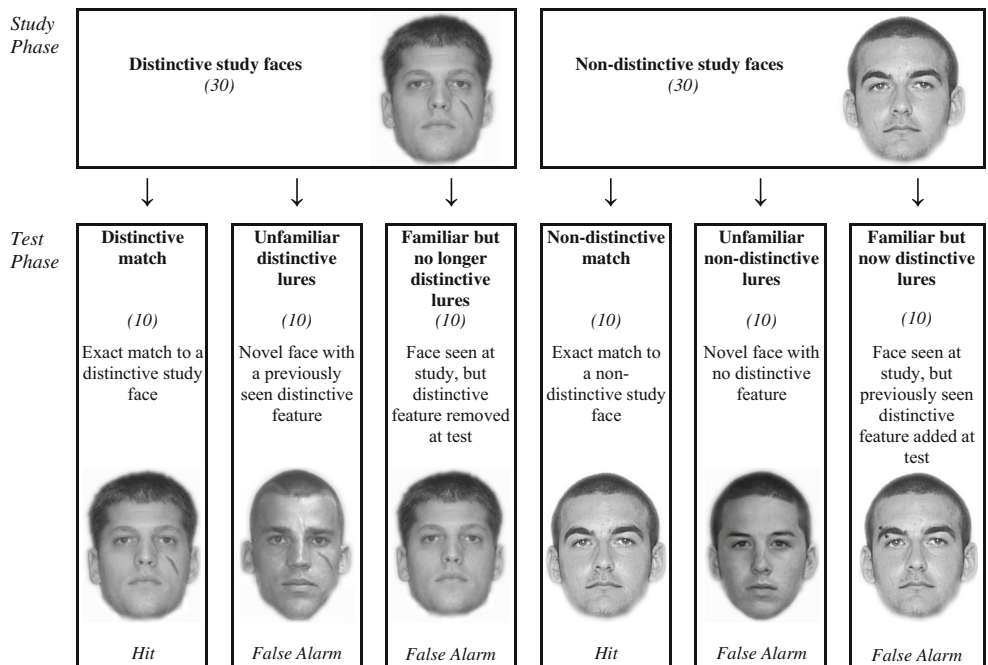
Study Phase

Distinctive study faces
(30)

Non-distinctive study faces
(30)

Test Phase

Distinctive match
(10)
Exact match to a distinctive study face
Hit

Unfamiliar distinctive lures
(10)
Novel face with a previously seen distinctive feature
False Alarm

Familiar but no longer distinctive lures
(10)
Face seen at study, but distinctive feature removed at test
False Alarm

Non-distinctive match
(10)
Exact match to a non-distinctive study face
Hit

Unfamiliar non-distinctive lures
(10)
Novel face with no distinctive feature
False Alarm

Familiar but now distinctive lures
(10)
Face seen at study, but previously seen distinctive feature added at test
False Alarm